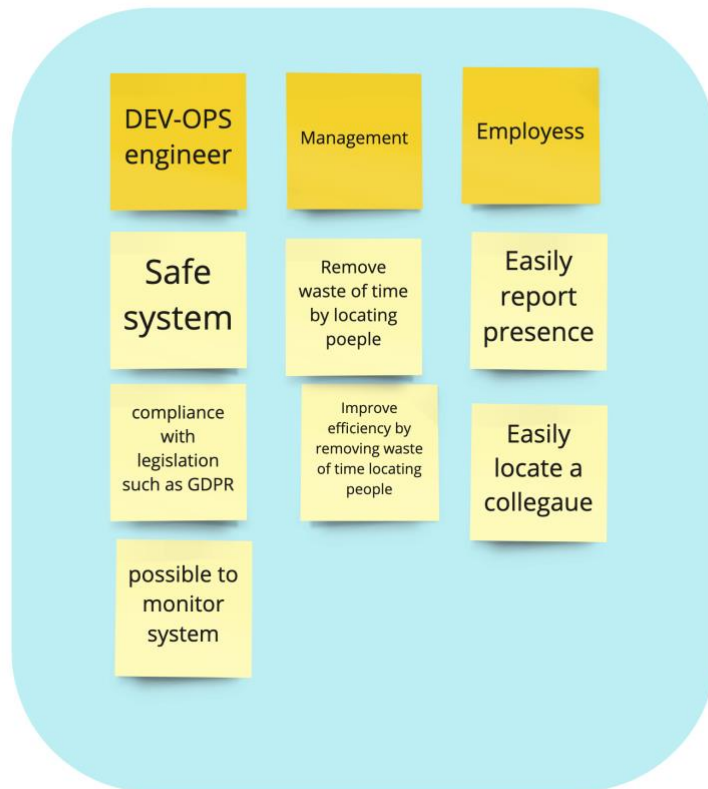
DEV-OPS engineer

Safe system

compliance with legislation such as GDPR

possible to monitor system

Management

Remove waste of time by locating poeple

Improve efficiency by removing waste of time locating people

Employess

Easily report presence

Easily locate a collegaue